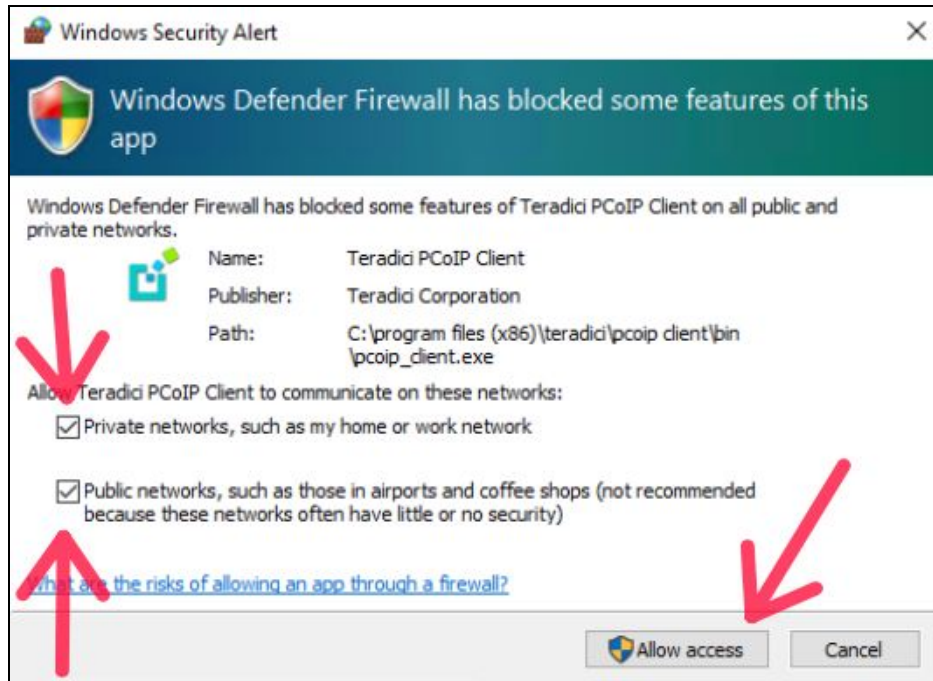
Windows Security Alert

Windows Defender Firewall has blocked some features of this app

Windows Defender Firewall has blocked some features of Teradici PCoIP Client on all public and private networks.

Name: Teradici PCoIP Client

Publisher: Teradici Corporation

Path: C:\program files (x86)\teradici\pcoip client\bin\pcoip_client.exe

Allow Teradici PCoIP Client to communicate on these networks:

Private networks, such as my home or work network

Public networks, such as those in airports and coffee shops (not recommended because these networks often have little or no security)

What are the risks of allowing an app through a firewall?

Allow access

Cancel